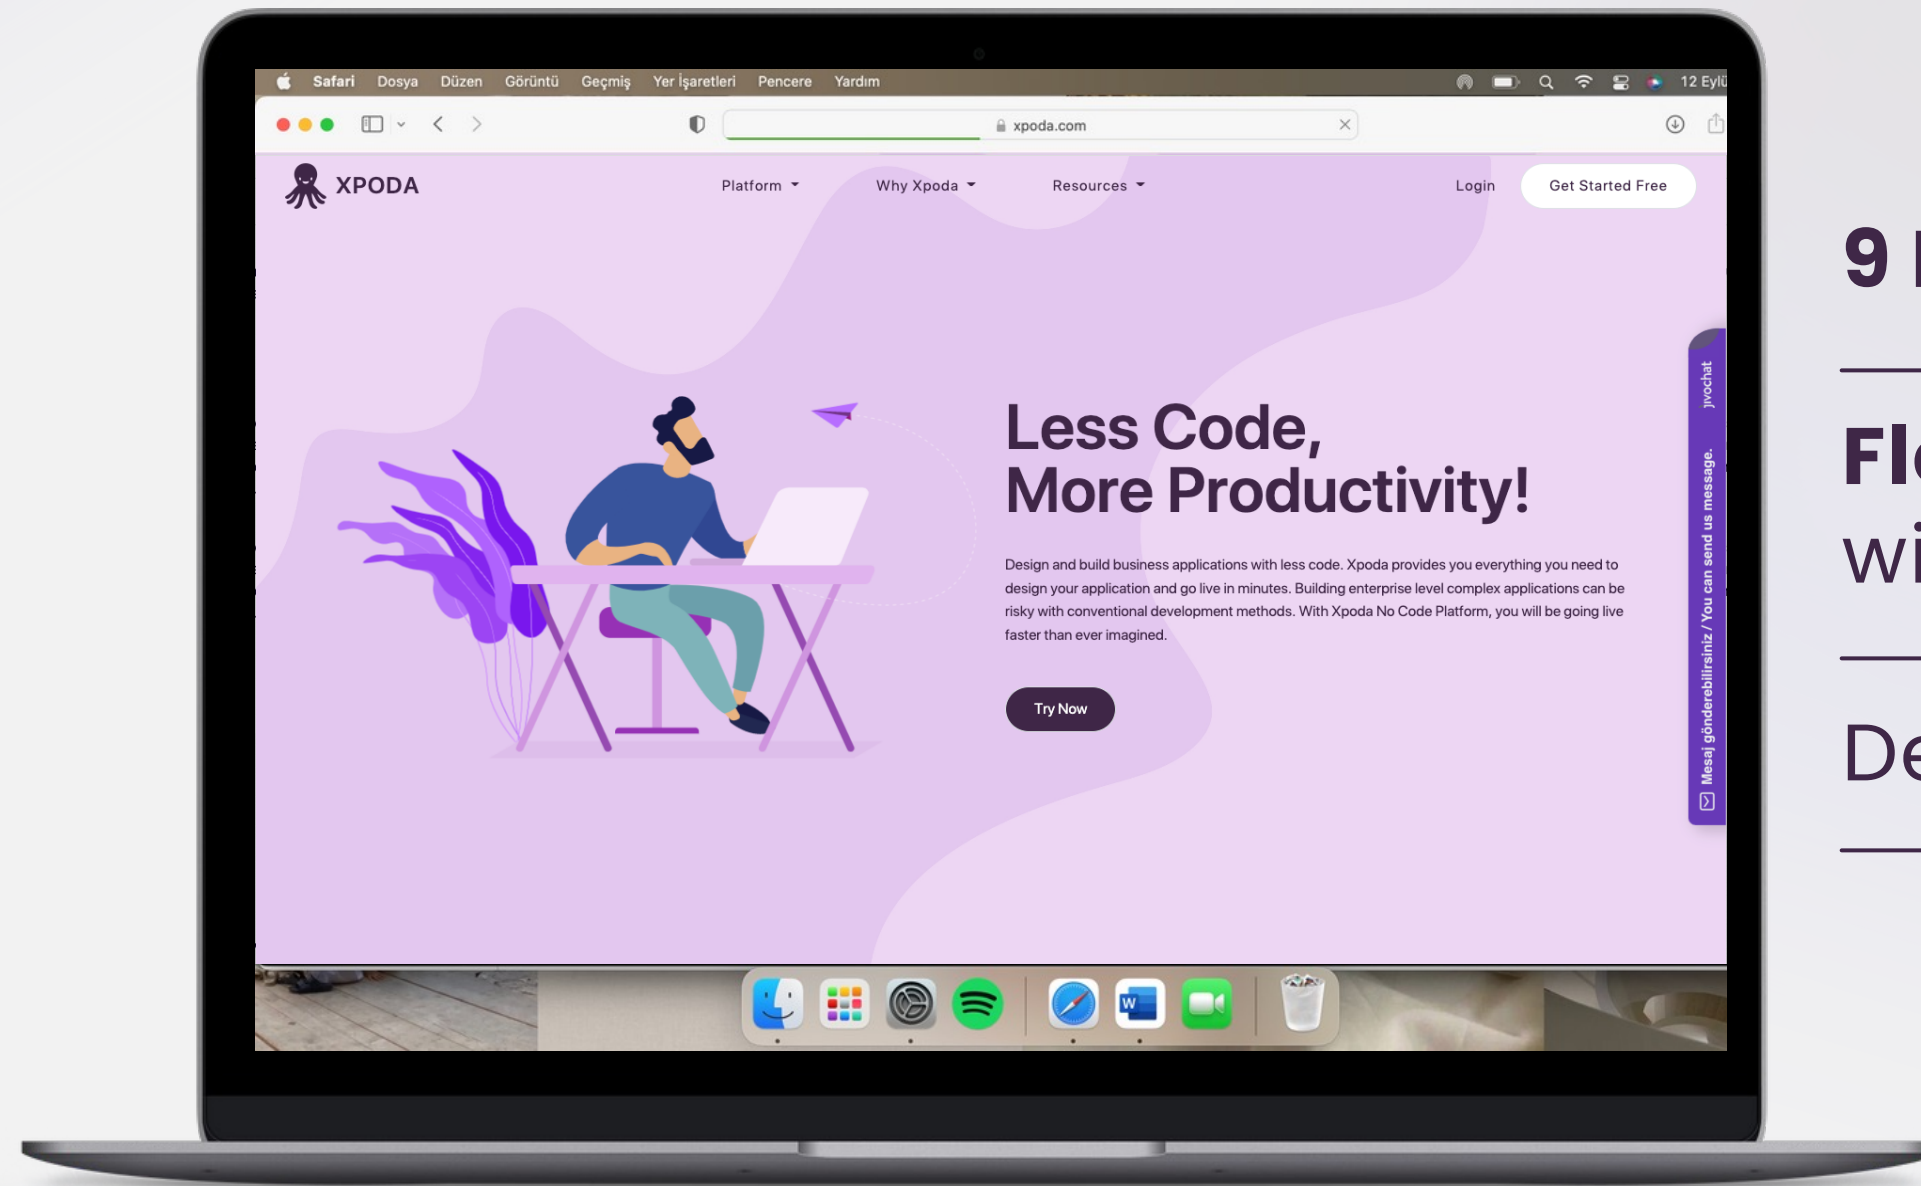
Safari Dosya Düzen Görüntü Geçmiş Yer İşaretleri Pencere Yardım 12 Eylü

xpoda.com

XPODA

Platform Why Xpoda Resources Login Get Started Free

Less Code, More Productivity!

Design and build business applications with less code. Xpoda provides you everything you need to design your application and go live in minutes. Building enterprise level complex applications can be risky with conventional development methods. With Xpoda No Code Platform, you will be going live faster than ever imagined.

Try Now

jivochat

Mesaj gönderebilirsiniz / You can send us message.

9 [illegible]

Fl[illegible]

wi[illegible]

De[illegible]